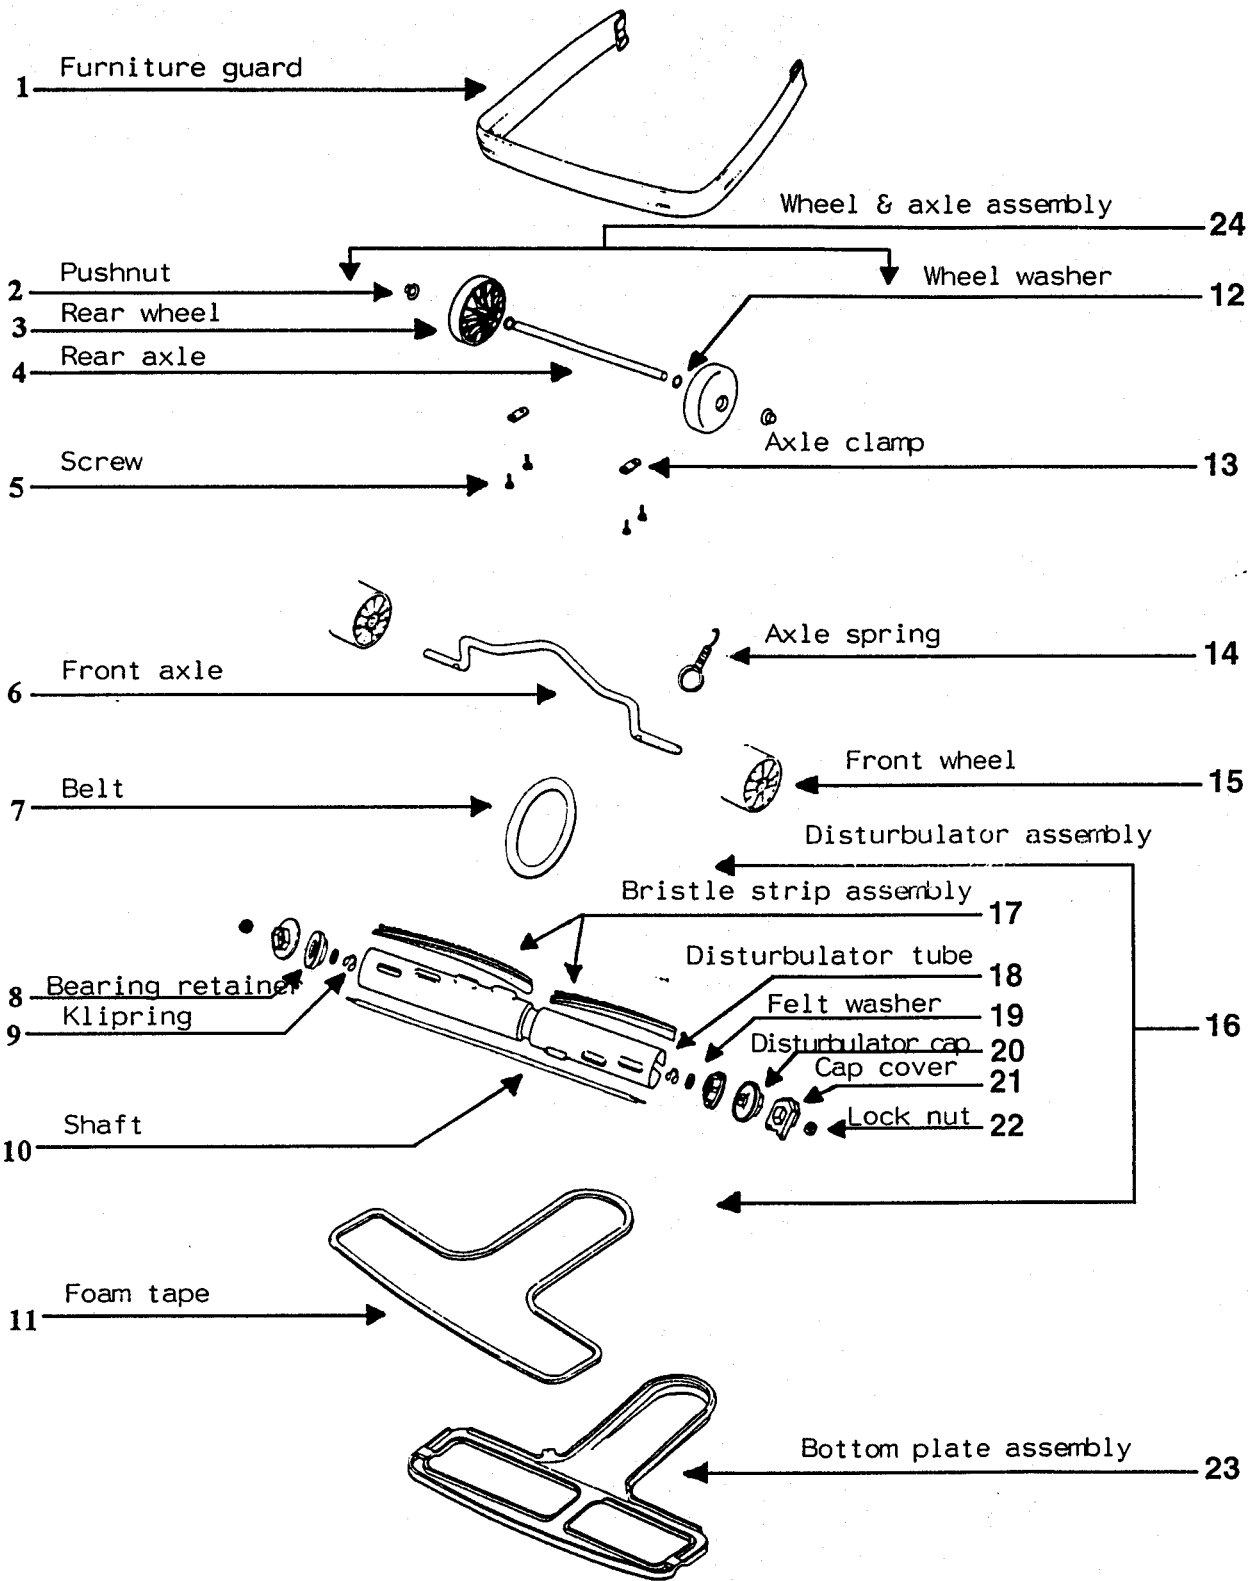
1 Furniture guard

Wheel & axle assembly 24

2 Pushnut

Wheel washer 12

3 Rear wheel

4 Rear axle

Axle clamp 13

5 Screw

Axle spring 14

6 Front axle

Front wheel 15

7 Belt

Disturbulator assembly

Bristle strip assembly 17

Disturbulator tube 18

8 Bearing retainer

Felt washer 19

9 Klipring

16

Disturbulator cap 20

Cap cover 21

Lock nut 22

10 Shaft

11 Foam tape

Bottom plate assembly 23